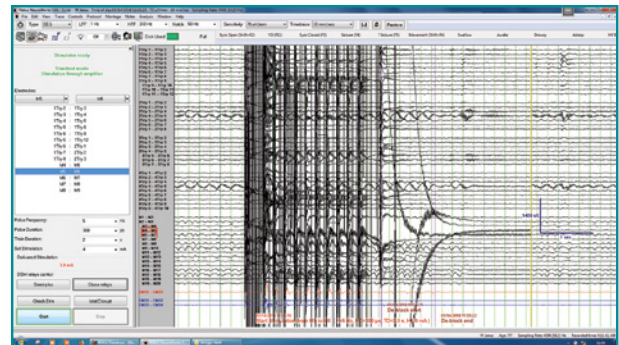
File Edit View Trace Controls Protocol Montage Video Analysis Window Help

Type

Stimulator ready

Standard mode
Stimulation through amplifier

Electrodes:

Pulse Frequency:
Pulse Duration:
Train Duration:
Set Stimulation:
Delivered Stimulation:

Start
Stop

1400 uV
1 sec